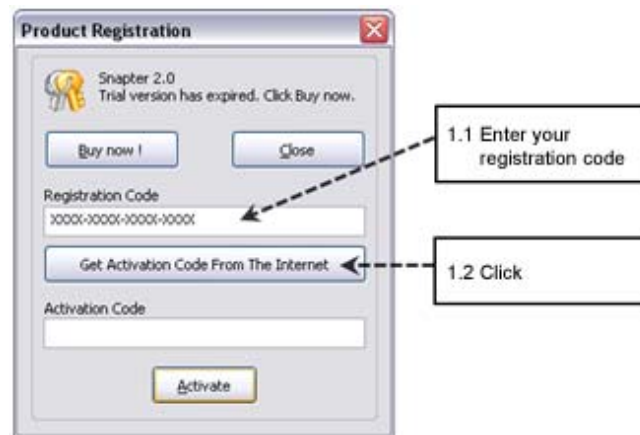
Product Registration

Snapter 2.0
Trial version has expired. Click Buy now.

Buy now !

Close

Registration Code

XXXX-XXXX-XXXX-XXXX

Get Activation Code From The Internet

Activation Code

Activate

1.1 Enter your registration code

1.2 Click